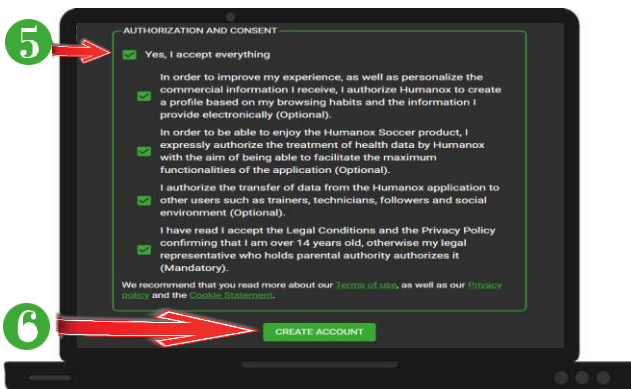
5

AUTHORIZATION AND CONSENT

Yes, I accept everything

In order to improve my experience, as well as personalize the commercial information I receive, I authorize Humanox to create a profile based on my browsing habits and the information I provide electronically (Optional).

In order to be able to enjoy the Humanox Soccer product, I expressly authorize the treatment of health data by Humanox with the aim of being able to facilitate the maximum functionalities of the application (Optional).

I authorize the transfer of data from the Humanox application to other users such as trainers, technicians, followers and sound environment (Optional).

I have read I accept the Legal Conditions and the Privacy Policy confirming that I am over 14 years old, otherwise my legal representative who holds parental authority authorizes it (Mandatory).

We recommend that you read more about our Terms of use, as well as our Privacy policy and the Cookie Statement.

6

CREATE ACCOUNT